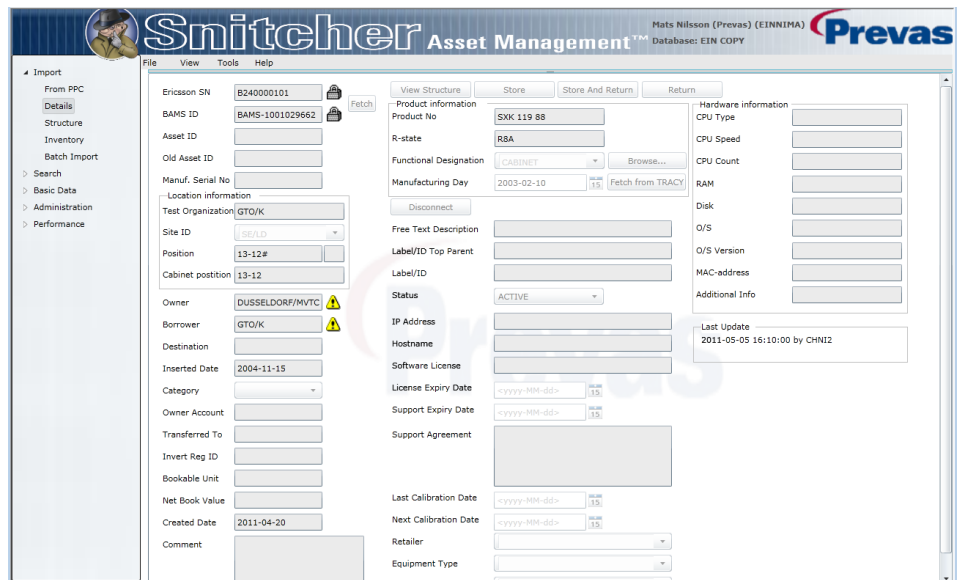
Snitcher Asset Management™
Mats Nilsson (Prevas) (EINNIMA)
Database: EIN COPY
Prevas

File View Tools Help

Import
From PPC
Details
Structure
Inventory
Batch Import
Search
Basic Data
Administration
Performance

View Structure Store Store And Return Return

Ericsson SN B240000101
BAMS ID BAMS-1001029662
Fetch
Asset ID
Old Asset ID
Manuf. Serial No
Location information
Test Organization GTO/K
Site ID SE/LD
Position 13-12#
Cabinet postition 13-12
Owner DUSSELDORF/MVTC
Borrower GTO/K
Destination
Inserted Date 2004-11-15
Category
Owner Account
Transferred To
Invert Reg ID
Bookable Unit
Net Book Value
Created Date 2011-04-20
Comment

Product information
Product No SXK 119 88
R-state R8A
Functional Designation CABINET Browse...
Manufacturing Day 2003-02-10 15 Fetch from TRACY
Disconnect
Free Text Description
Label/ID Top Parent
Label/ID
Status ACTIVE
IP Address
Hostname
Software License
License Expiry Date <yyyy-MM-dd> 15
Support Expiry Date <yyyy-MM-dd> 15
Support Agreement
Last Calibration Date <yyyy-MM-dd> 15
Next Calibration Date <yyyy-MM-dd> 15
Retailer
Equipment Type

Hardware information
CPU Type
CPU Speed
CPU Count
RAM
Disk
O/S
O/S Version
MAC-address
Additional Info
Last Update
2011-05-05 16:10:00 by CHNI2